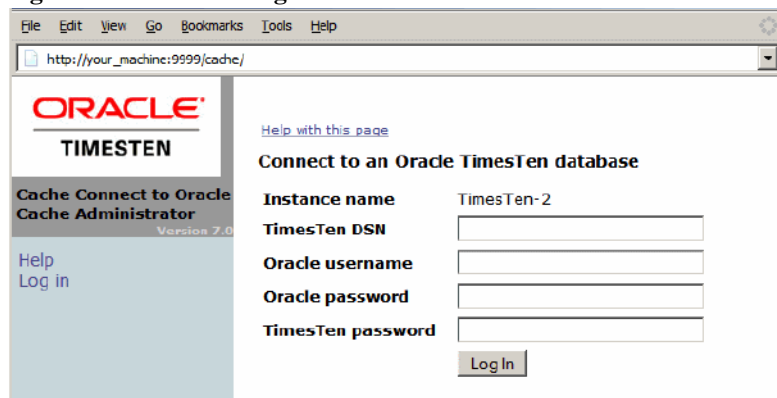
File Edit View Go Bookmarks Tools Help

http://your_machine:9999/cache/

ORACLE
TIMESTEN

Cache Connect to Oracle
Cache Administrator
Version 7.0

Help
Log in

Help with this page

Connect to an Oracle TimesTen database

| | |
|---|---|
| Instance name | TimesTen-2 |
| TimesTen DSN | |
| Oracle username | |
| Oracle password | |
| TimesTen password | |

Log In